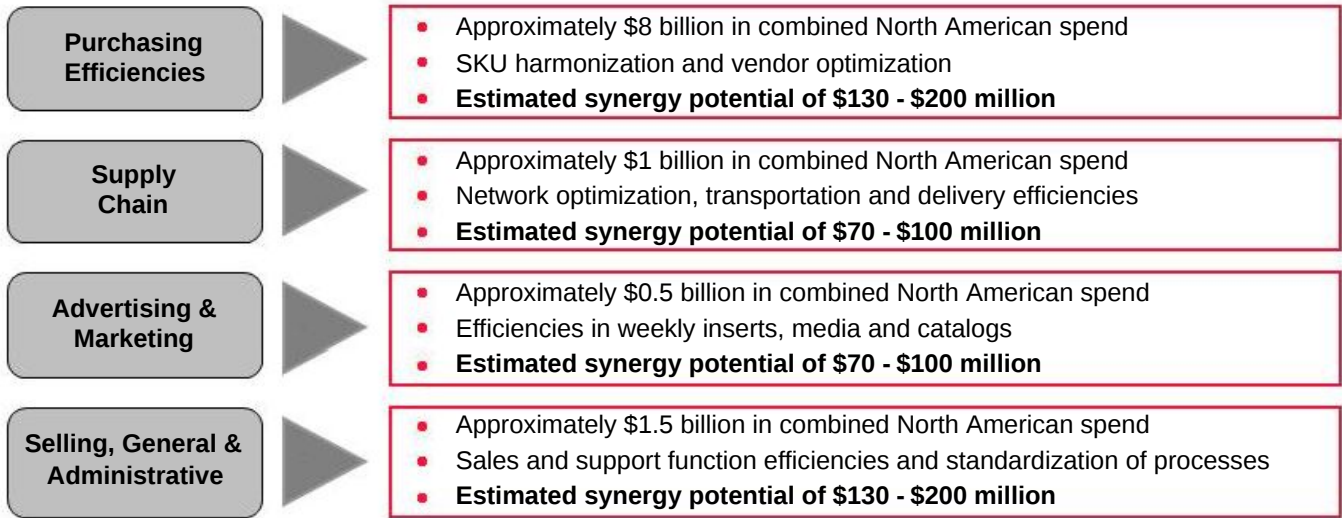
Purchasing Efficiencies

- Approximately \$8 billion in combined North American spend
- SKU harmonization and vendor optimization
- **Estimated synergy potential of \$130 - \$200 million**

Supply Chain

- Approximately \$1 billion in combined North American spend
- Network optimization, transportation and delivery efficiencies
- **Estimated synergy potential of \$70 - \$100 million**

Advertising & Marketing

- Approximately \$0.5 billion in combined North American spend
- Efficiencies in weekly inserts, media and catalogs
- **Estimated synergy potential of \$70 - \$100 million**

Selling, General & Administrative

- Approximately \$1.5 billion in combined North American spend
- Sales and support function efficiencies and standardization of processes
- **Estimated synergy potential of \$130 - \$200 million**